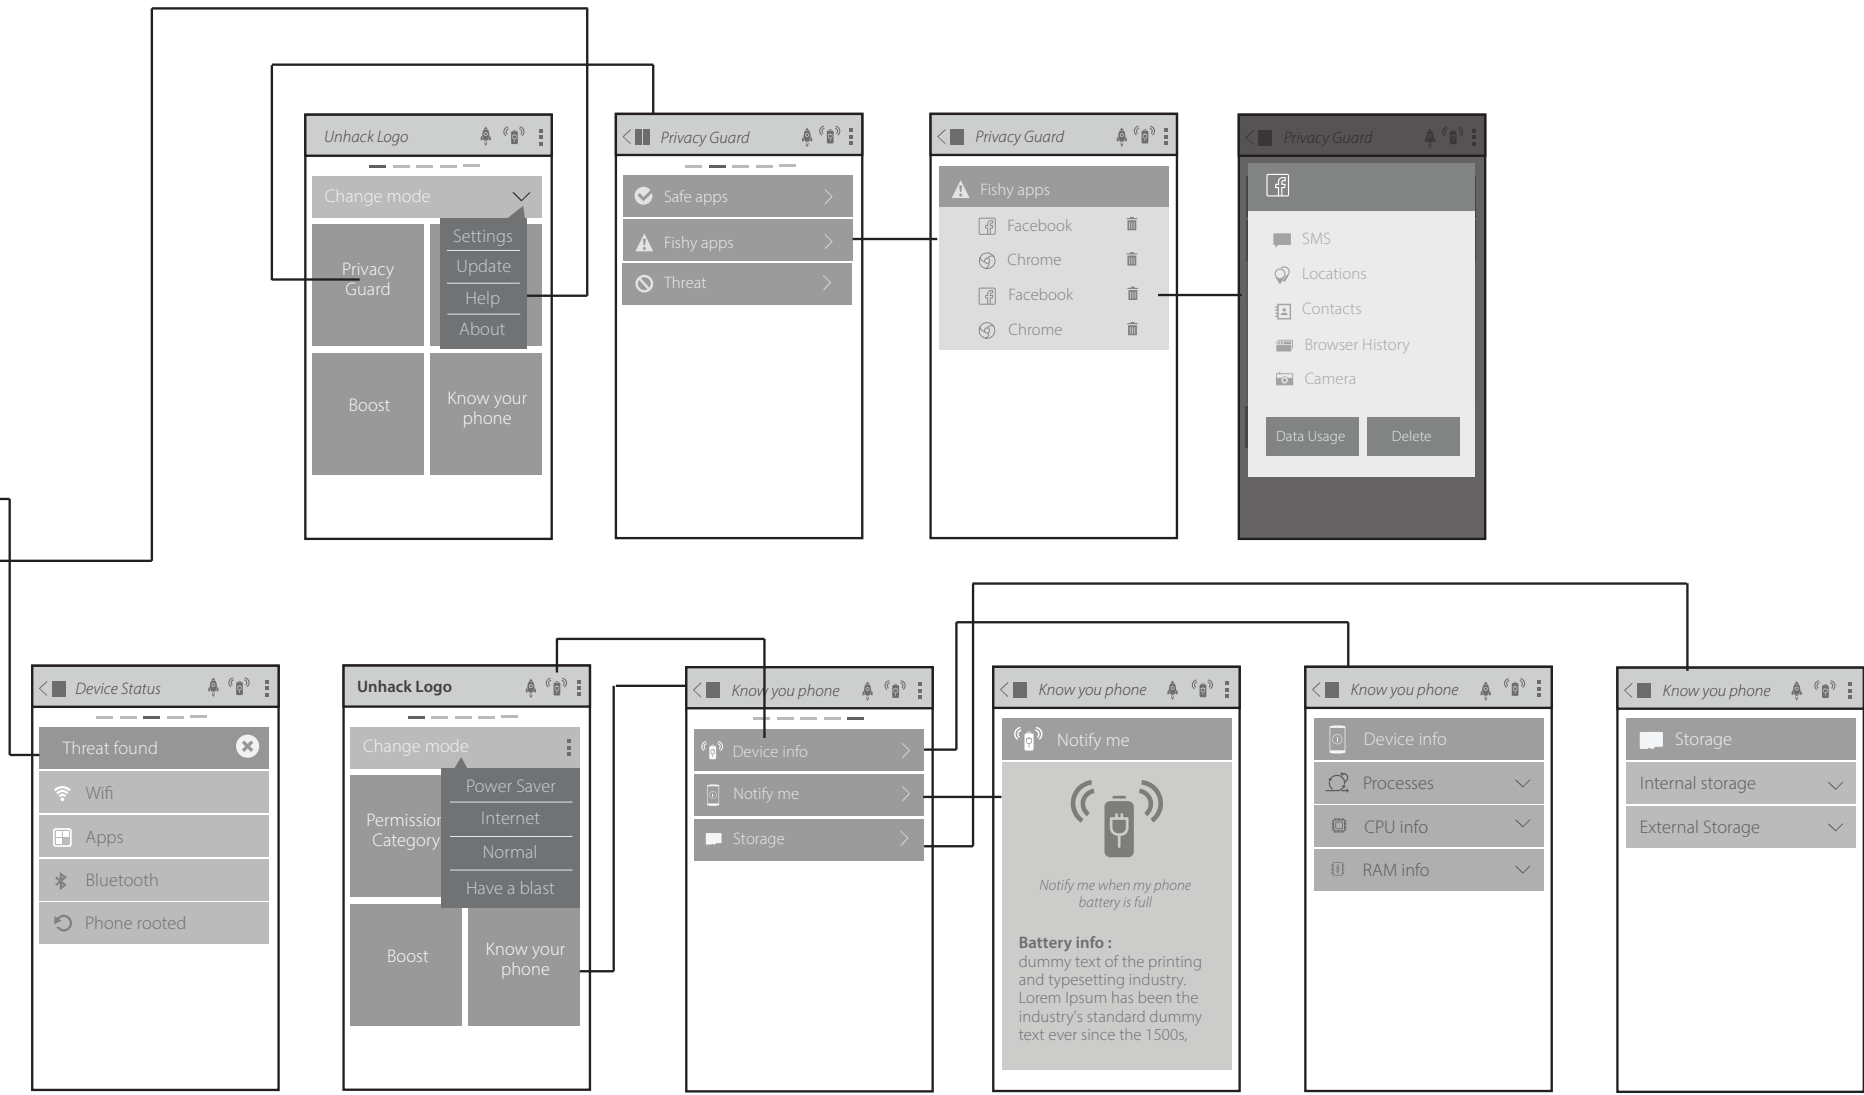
Unhack Logo

Change mode

Settings
Update
Help
About

Privacy Guard

Boost

Know your phone

Privacy Guard

Safe apps

Fishy apps

Threat

Privacy Guard

Fishy apps

Facebook

Chrome

Facebook

Chrome

Privacy Guard

SMS

Locations

Contacts

Browser History

Camera

Data Usage

Delete

Device Status

Threat found

Wifi

Apps

Bluetooth

Phone rooted

Unhack Logo

Change mode

Power Saver
Internet
Normal
Have a blast

Permission Category

Boost

Know your phone

Know you phone

Device info

Notify me

Storage

Know you phone

Notify me

Notify me when my phone battery is full

Battery info :
dummy text of the printing and typesetting industry. Lorem Ipsum has been the industry's standard dummy text ever since the 1500s,

Know you phone

Device info

Processes

CPU info

RAM info

Know you phone

Storage

Internal storage

External Storage